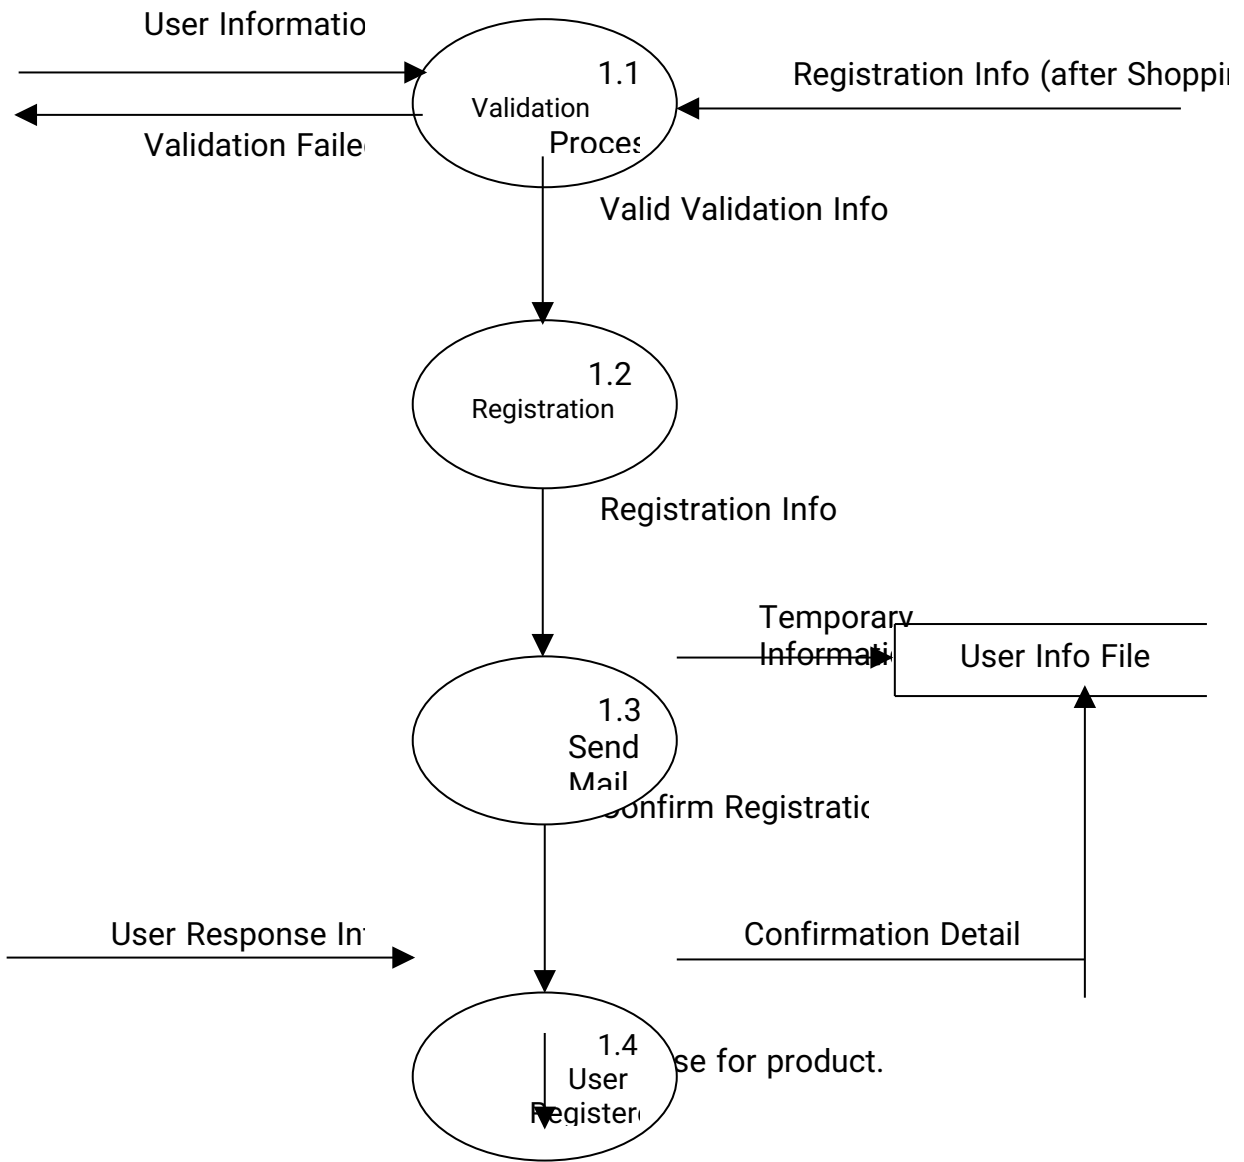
User Informatio

1.1
Validation
Proces

Registration Info (after Shoppi

Validation Faile

Valid Validation Info

1.2
Registration

Registration Info

Temporary
Informati

User Info File

1.3
Send
Mail

onfirm Registratic

User Response In

Confirmation Detail

1.4
User
Registere

se for product.